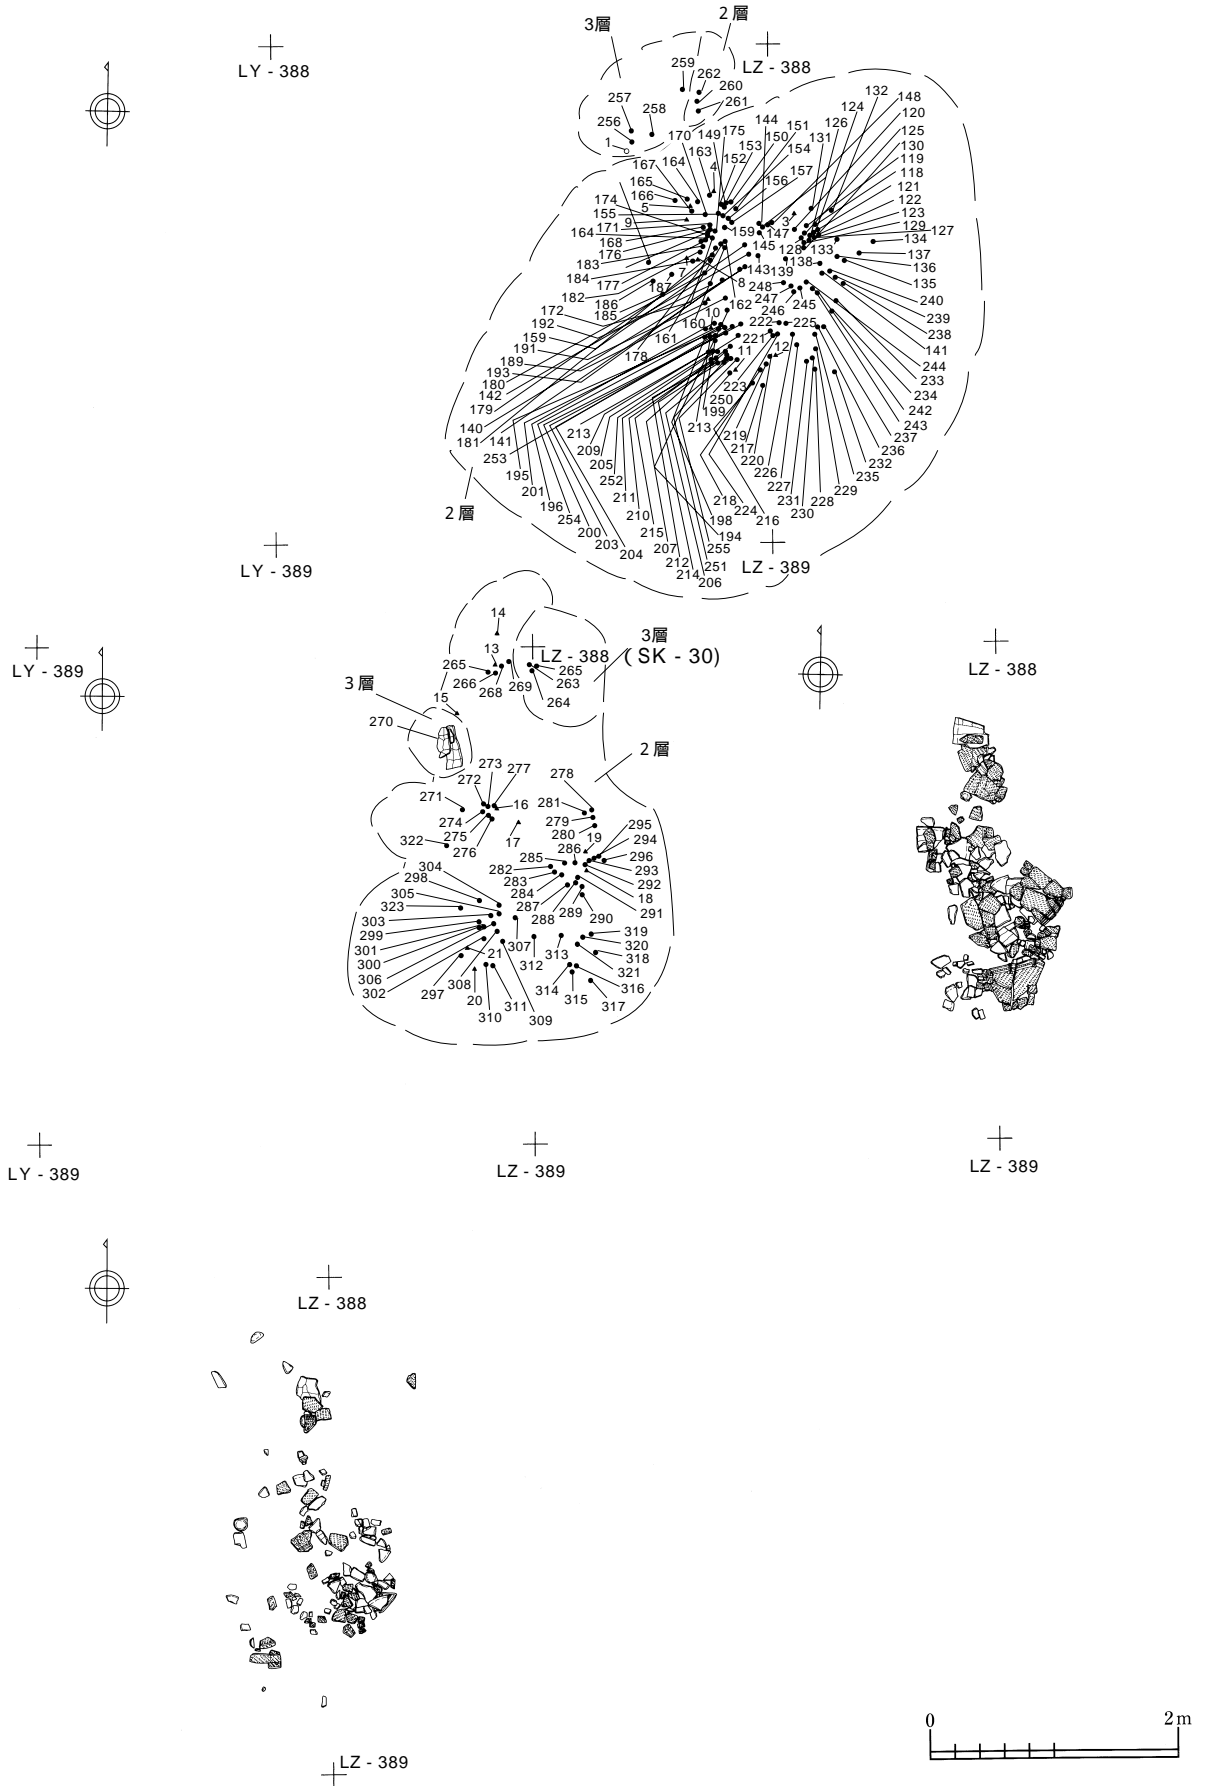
3層
2層
LY - 388
LZ - 388
259 262 260 261
257 258
256
1
132 148 124 120 126 125 144 151 131 130 170 149 175 150 153 154 119 163 152 118 167 164 4 157 121 156 165 122 166 123 174 5 3 127 155 129 171 9 147 134 164 159 133 168 128 176 145 137 183 138 136 143 139 7 184 177 187 8 248 135 182 247 245 240 186 246 185 162 239 172 10 222 225 238 192 160 161 221 141 159 11 178 12 244 191 189 193 233 180 223 234 142 250 179 199 242 243 213 140 219 237 181 141 213 209 217 236 253 220 205 232 226 252 235 195 227 211 229 201 231 228 196 230 210 218 254 224 216 215 200 198 203 194 204 207 255 212 251 214 206
2層
LY - 389
LZ - 389
14
13
LZ - 388
3層
(SK - 30)
265
265
266
263
268
269
264
LY - 389
3層
15
270
2層
273
277
278
272
271
16
281
274
279
275
280
19
17
295
322
276
294
286
285
296
304
282
293
298
283
292
284
305
18
287
323
288
289
290
291
303
319
299
320
307
21
313
301
318
300
312
321
306
308
316
302
297
314
20
315
317
311
310
309
LZ - 388
LY - 389
LZ - 389
LZ - 389
LZ - 388
LZ - 389
0
2m